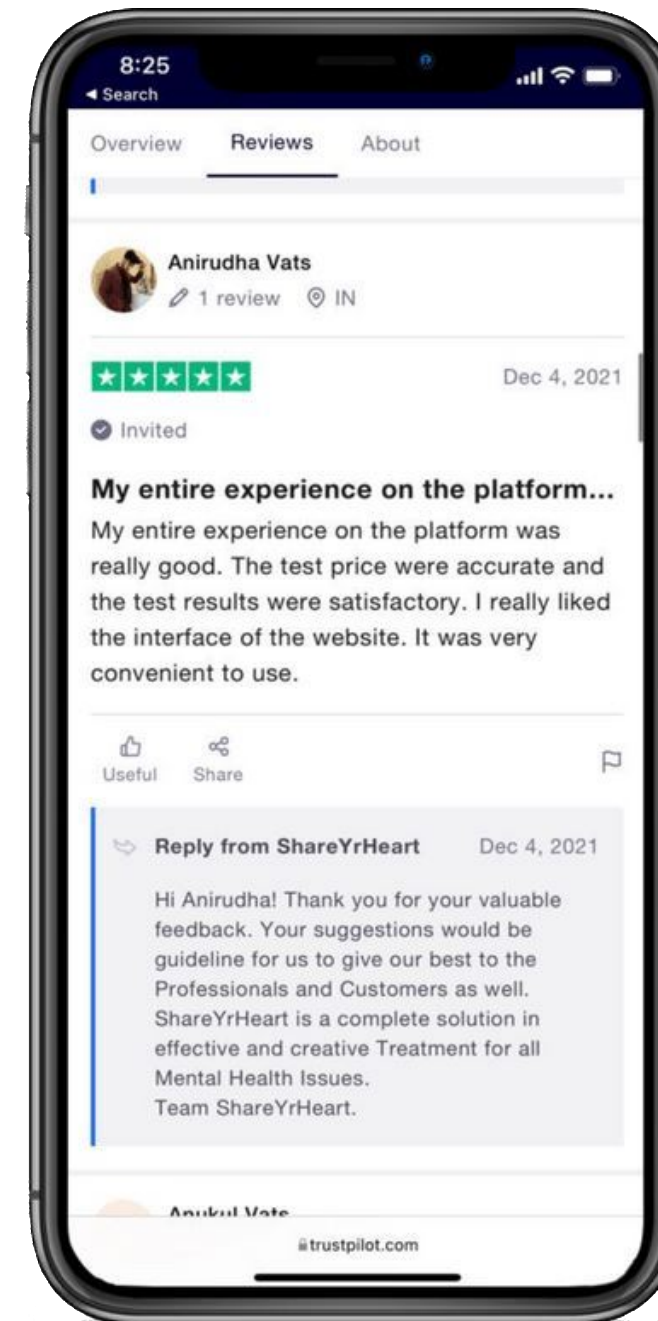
8:25
◂ Search

Overview Reviews About

Anirudha Vats
1 review IN

Dec 4, 2021

Invited

My entire experience on the platform...

My entire experience on the platform was really good. The test price were accurate and the test results were satisfactory. I really liked the interface of the website. It was very convenient to use.

Useful Share

Reply from ShareYrHeart Dec 4, 2021

Hi Anirudha! Thank you for your valuable feedback. Your suggestions would be guideline for us to give our best to the Professionals and Customers as well. ShareYrHeart is a complete solution in effective and creative Treatment for all Mental Health Issues.
Team ShareYrHeart.

Anukul Vats

trustpilot.com